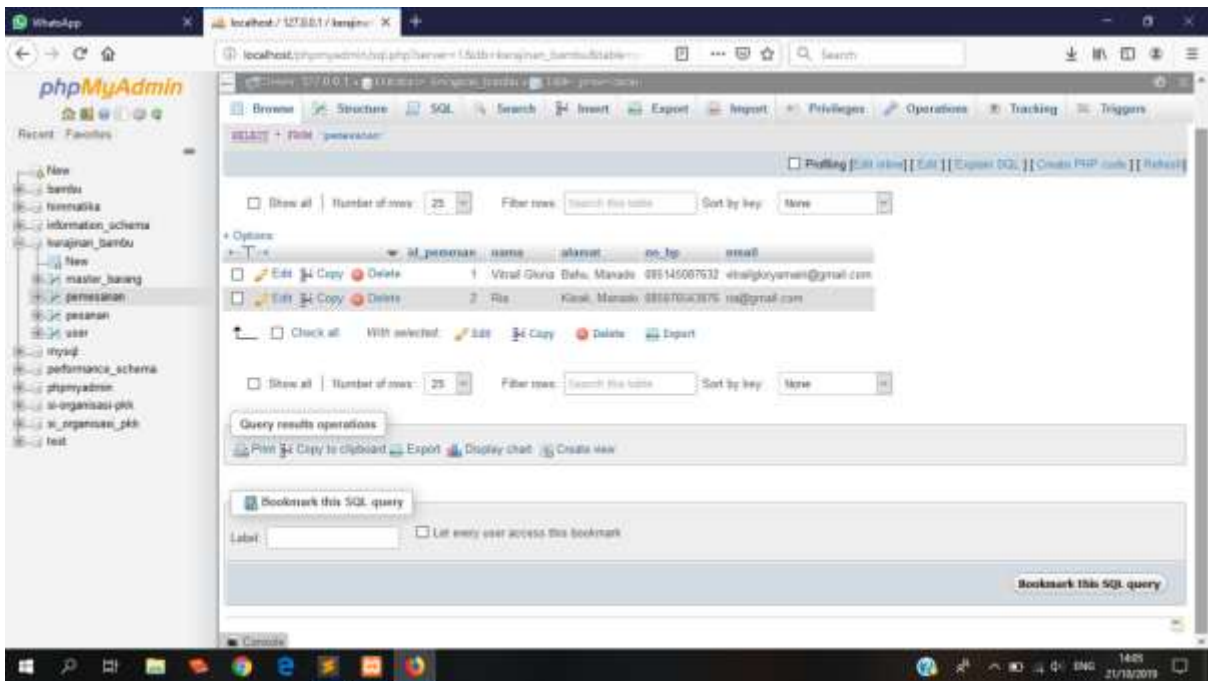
WhatsApp
localhost / 127.0.0.1 / kerajinan
localhost/phpmyadmin/sql.php?server=1&db=kerajinan_bambu&table=
Search

phpMyAdmin
Recent Favorites
New
bambu
forminatika
information_schema
kerajinan_bambu
New
master_barang
pemesanan
pesanan
user
mysql
performance_schema
phpmyadmin
si-organisasi-pkk
si_organisasi_pkk
test

Server: 127.0.0.1 » Database: kerajinan_bambu » Table: pemesanan
Browse Structure SQL Search Insert Export Import Privileges Operations Tracking Triggers

SELECT * FROM `pemesanan`

Profiling [Edit inline] [ Edit ] [ Explain SQL ] [ Create PHP code ] [ Refresh]

Show all | Number of rows: 25 Filter rows: Search this table Sort by key: None

+ Options

| | | id_pemesanan | nama | alamat | no_hp | email |
|---|---|---|---|---|---|---|
| Edit | Copy | Delete | 1 | Vitrail Gloria | Bahu, Manado | 085145087632 | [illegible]@gmail.com |
| Edit | Copy | Delete | 2 | Ria | Kleak, Manado | 085870043876 | ria@gmail.com |

Check all With selected: Edit Copy Delete Export

Show all | Number of rows: 25 Filter rows: Search this table Sort by key: None

Query results operations
Print Copy to clipboard Export Display chart Create view

Bookmark this SQL query
Label: Let every user access this bookmark
Bookmark this SQL query

Console

ENG 14:05 21/10/2019